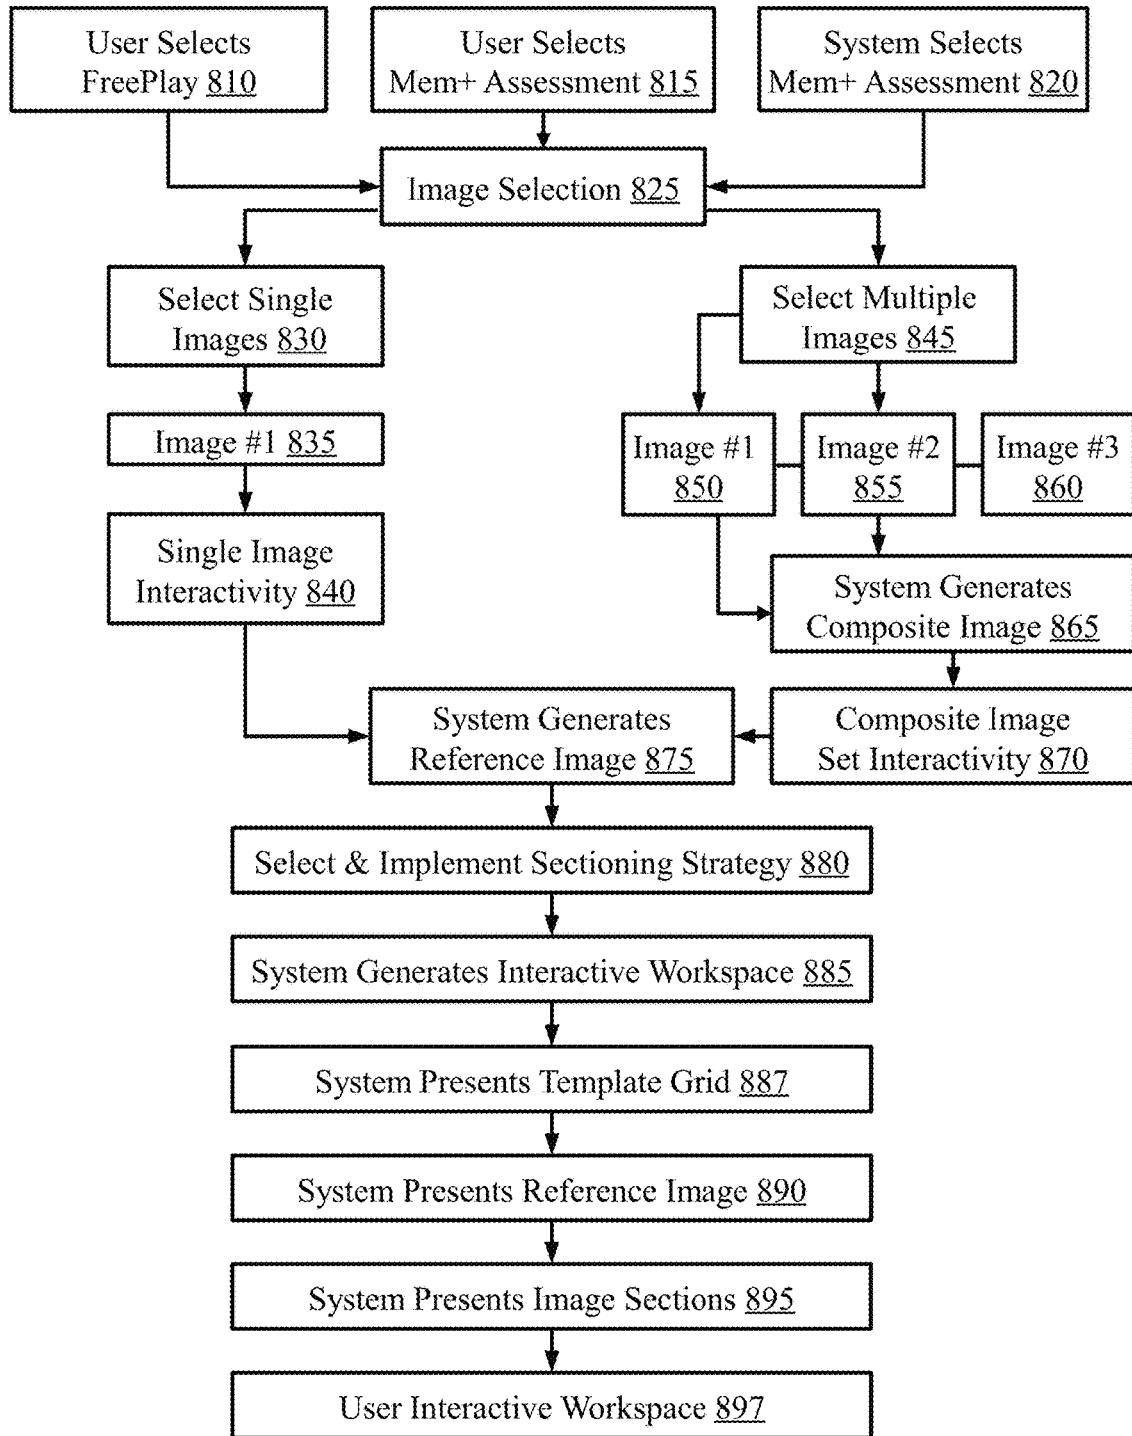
User Selects FreePlay 810

User Selects Mem+ Assessment 815

System Selects Mem+ Assessment 820

Image Selection 825

Select Single Images 830

Select Multiple Images 845

Image #1 835

Image #1 850

Image #2 855

Image #3 860

Single Image Interactivity 840

System Generates Composite Image 865

System Generates Reference Image 875

Composite Image Set Interactivity 870

Select & Implement Sectioning Strategy 880

System Generates Interactive Workspace 885

System Presents Template Grid 887

System Presents Reference Image 890

System Presents Image Sections 895

User Interactive Workspace 897